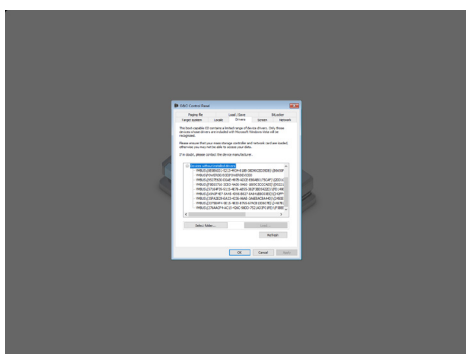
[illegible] Control Panel

Paging file | Load / Save | BitLocker
Target system | Locale | Drivers | Screen | Network

This boot captures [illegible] contains a limited range of device drivers. Only those devices whose drivers are included with Microsoft Windows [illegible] will be recognised.

Please ensure that your mass storage controller and network card are loaded otherwise you may not be able to access your data.

If in doubt, please contact the device manufacturer.

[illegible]

Select folder... | Load | Refresh

OK | Cancel | Apply